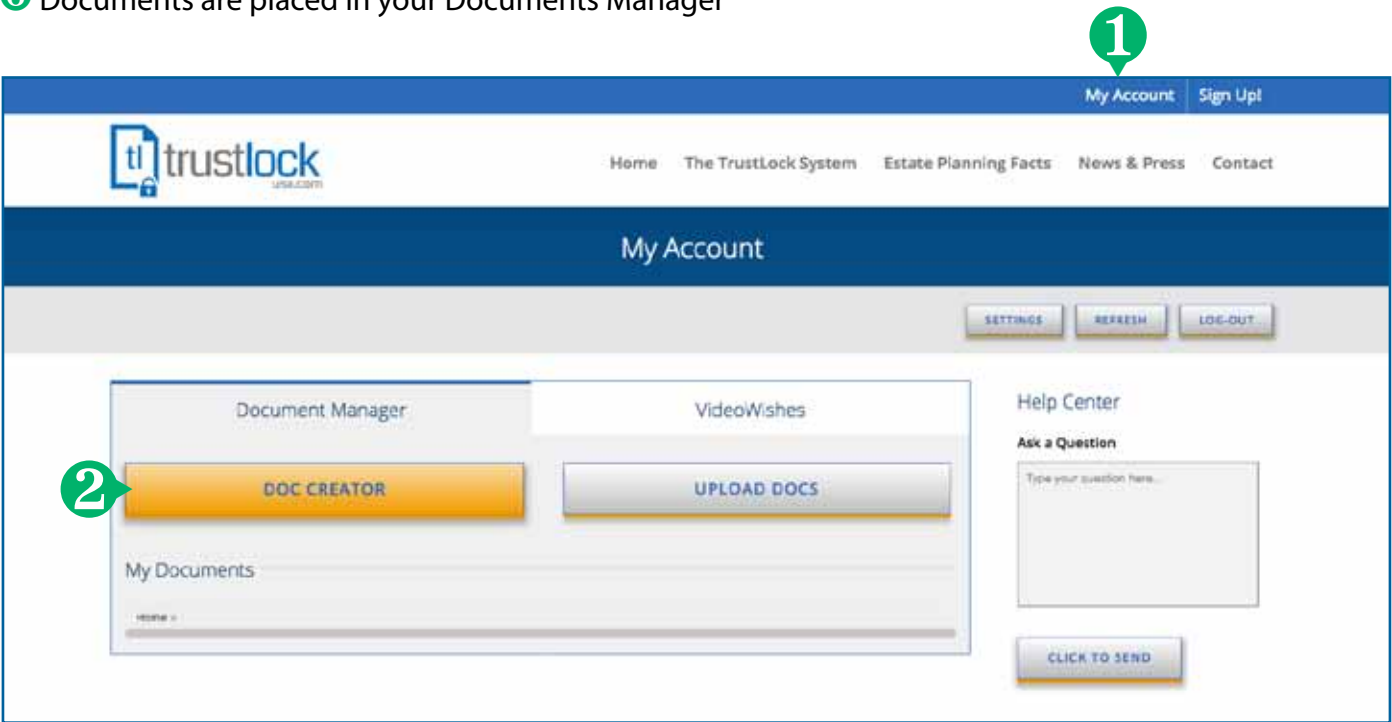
Documents are placed in your Documents Manager

1

My Account | Sign Up!

tl trustlock usa.com

Home The TrustLock System Estate Planning Facts News & Press Contact

My Account

SETTINGS REFRESH LOG-OUT

Document Manager

VideoWishes

2

DOC CREATOR

UPLOAD DOCS

My Documents

Home »

Help Center

Ask a Question

Type your question here...

CLICK TO SEND